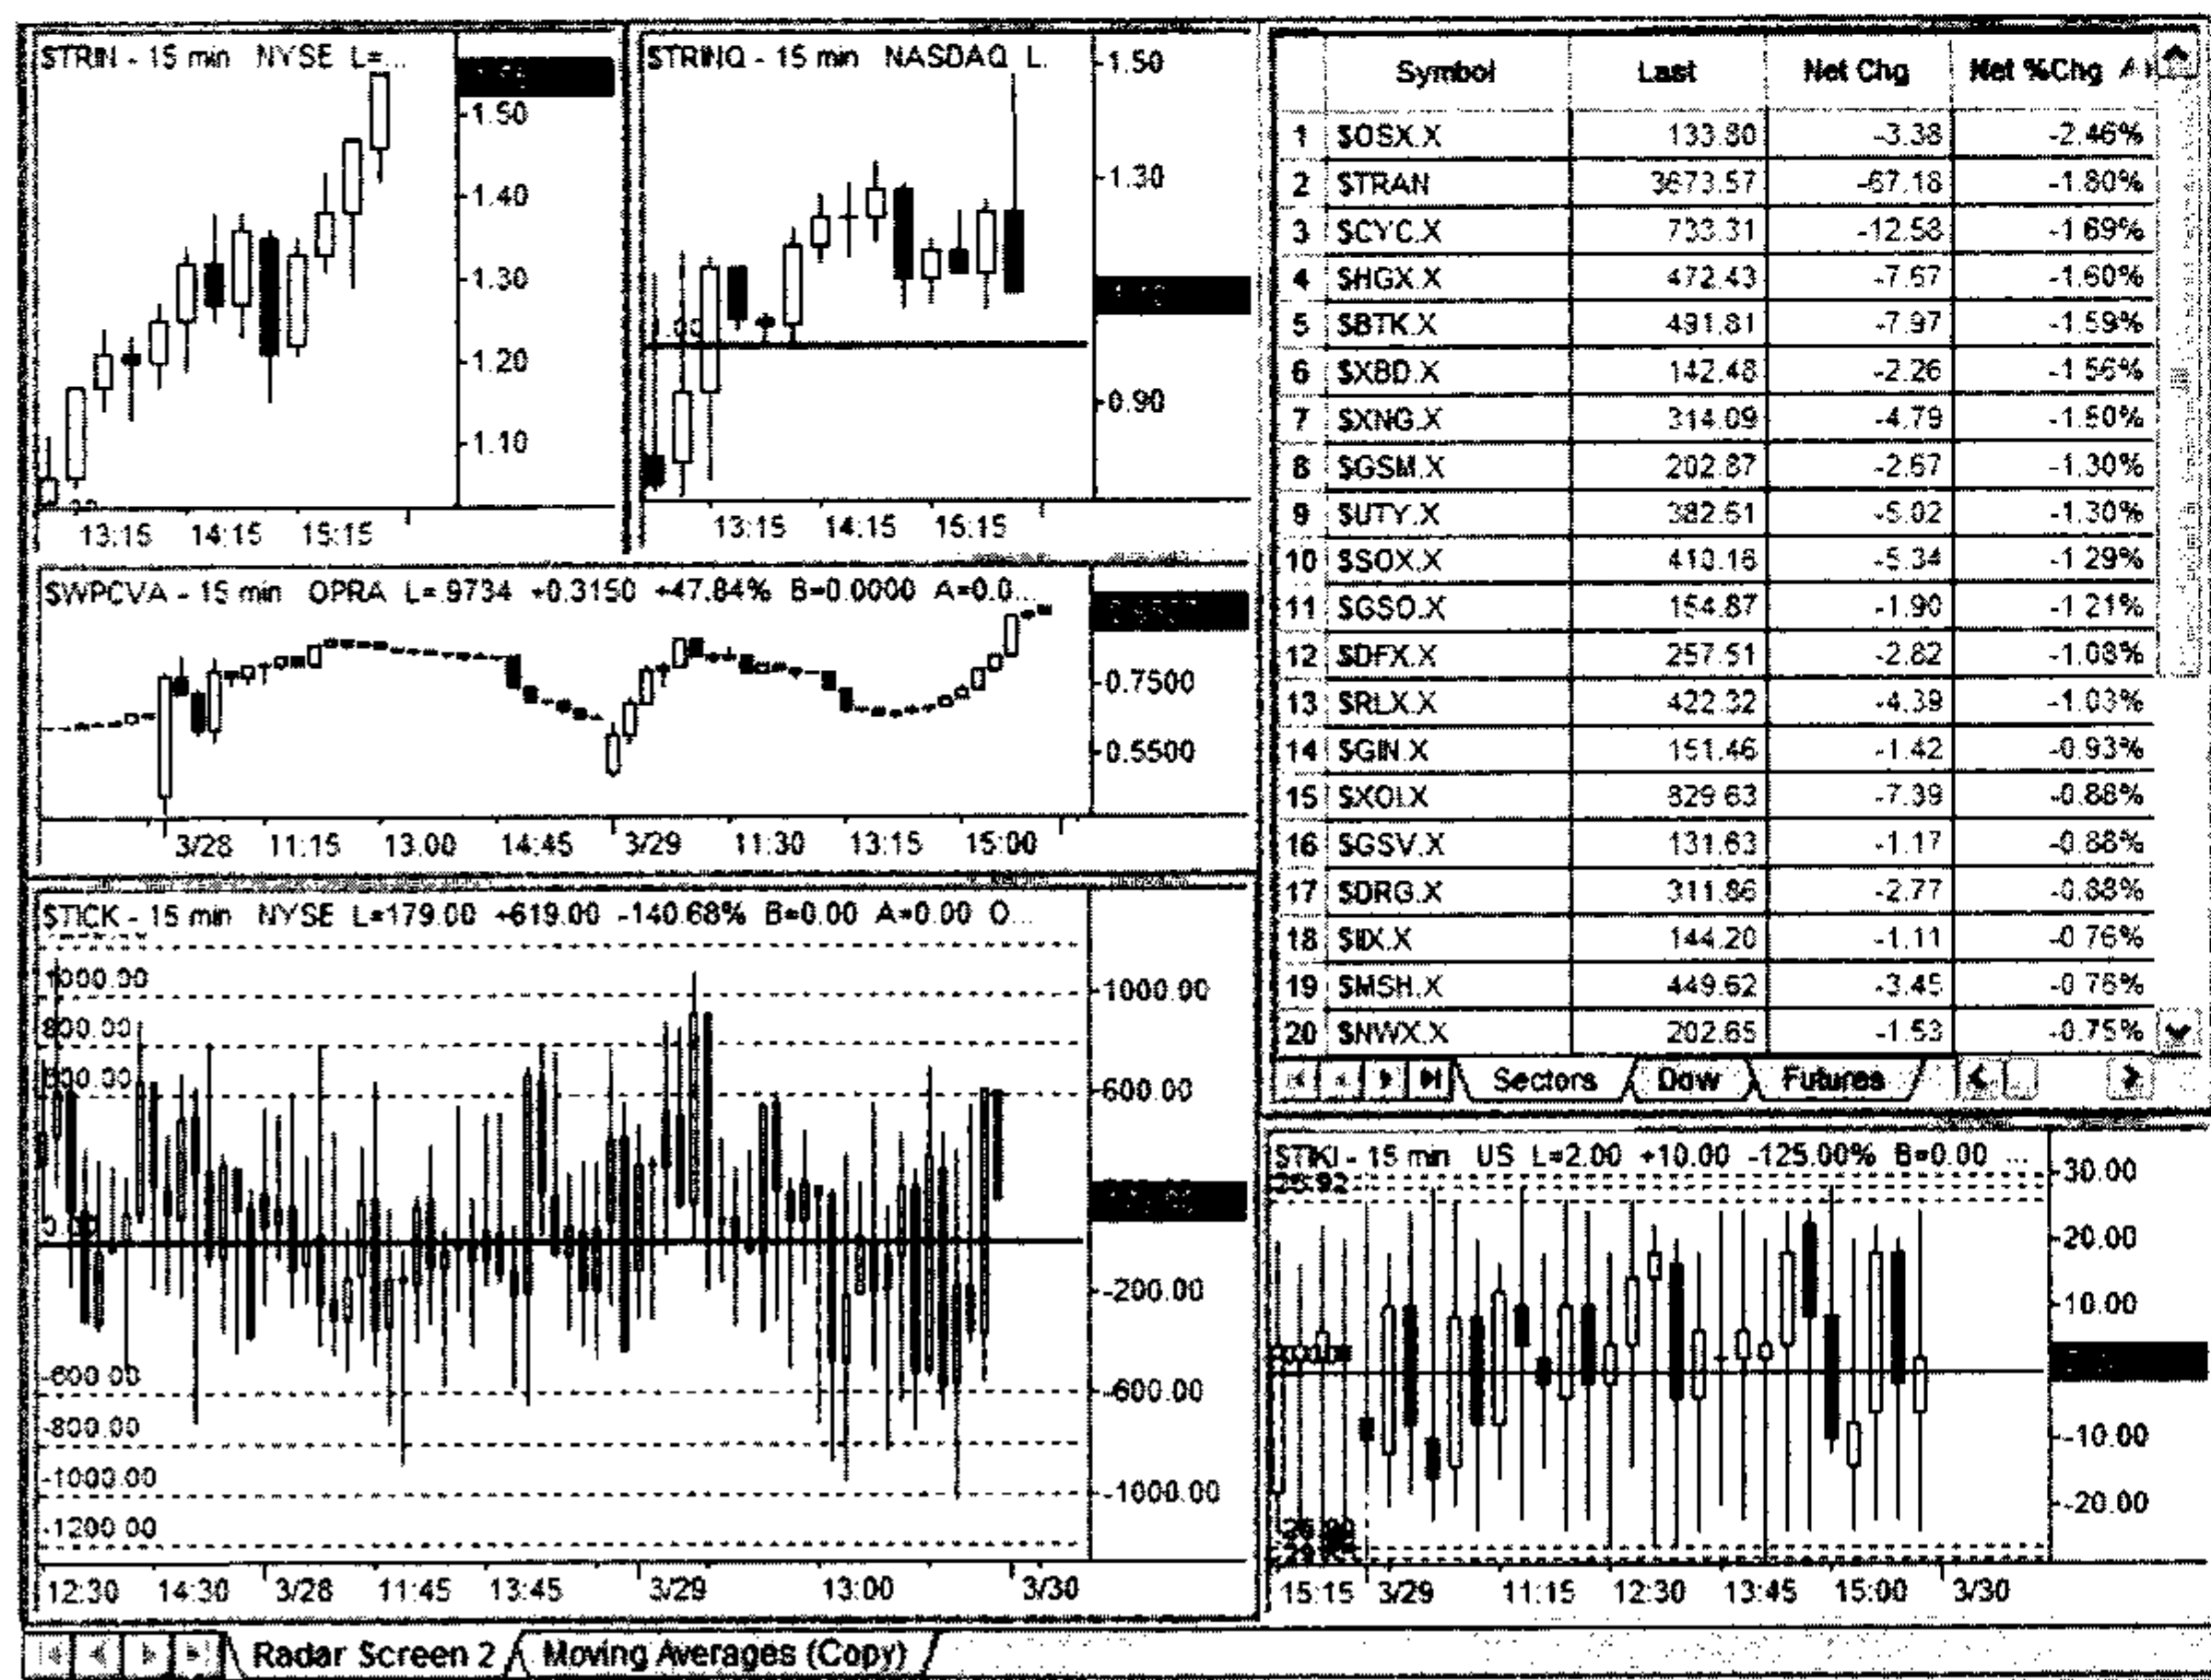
$TRIN - 15 min NYSE L=...

1.50
1.40
1.30
1.20
1.10

13:15 14:15 15:15

$TRINQ - 15 min NASDAQ L.

1.50
1.30
0.90

13:15 14:15 15:15

$WPCVA - 15 min OPRA L=.9734 +0.3150 +47.84% B=0.0000 A=0.0...

0.7500
0.5500

3/28 11:15 13:00 14:45 3/29 11:30 13:15 15:00

$TICK - 15 min NYSE L=179.00 +619.00 -140.68% B=0.00 A=0.00 O...

1000.00
800.00
600.00
-600.00
-800.00
-1000.00
-1200.00

1000.00
600.00
-200.00
-600.00
-1000.00

12:30 14:30 3/28 11:45 13:45 3/29 13:00 3/30

| | Symbol | Last | Net Chg | Net %Chg |
|---|---|---|---|---|
| 1 | $OSX.X | 133.80 | -3.38 | -2.46% |
| 2 | $TRAN | 3673.57 | -67.18 | -1.80% |
| 3 | $CYC.X | 733.31 | -12.58 | -1.69% |
| 4 | $HGX.X | 472.43 | -7.67 | -1.60% |
| 5 | $BTK.X | 491.81 | -7.97 | -1.59% |
| 6 | $XBD.X | 142.48 | -2.26 | -1.56% |
| 7 | $XNG.X | 314.09 | -4.79 | -1.50% |
| 8 | $GSM.X | 202.87 | -2.67 | -1.30% |
| 9 | $UTY.X | 382.51 | -5.02 | -1.30% |
| 10 | $SOX.X | 413.16 | -5.34 | -1.29% |
| 11 | $GSO.X | 154.87 | -1.90 | -1.21% |
| 12 | $DFX.X | 257.51 | -2.82 | -1.08% |
| 13 | $RLX.X | 422.32 | -4.39 | -1.03% |
| 14 | $GIN.X | 151.46 | -1.42 | -0.93% |
| 15 | $XOI.X | 829.63 | -7.39 | -0.88% |
| 16 | $GSV.X | 131.63 | -1.17 | -0.88% |
| 17 | $DRG.X | 311.86 | -2.77 | -0.88% |
| 18 | $IIX.X | 144.20 | -1.11 | -0.76% |
| 19 | $MSH.X | 449.62 | -3.45 | -0.76% |
| 20 | $NWX.X | 202.65 | -1.53 | -0.75% |

Sectors Dow Futures

$TIKI - 15 min US L=2.00 +10.00 -125.00% B=0.00 ...

30.00
20.00
10.00
-10.00
-20.00

15:15 3/29 11:15 12:30 13:45 15:00 3/30

Radar Screen 2 Moving Averages (Copy)